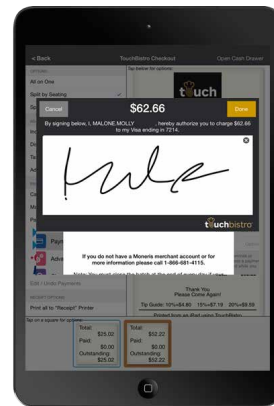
< Back
TouchBistro Checkout
Open Cash Drawer
Tap below for options
OPTIONS
All on One
Split by Seating
Cancel
$62.66
Done
By signing below, I, MALONE MOLLY hereby authorize you to charge $62.66 to my Visa ending in 7214.
touchbistro
If you do not have a Moneris merchant account or for more information please call 1-866-681-4115.
Note: You must close the batch at the end of every day & can
Edit / Undo Payments
Print all to "Receipt" Printer
Thank You
Please Come Again!
Tip Guide: 10%=$4.80 15%=$7.19 20%=$9.59
Printed from an iPad using TouchBistro
Total:
$25.02
Paid:
$0.00
Outstanding:
$25.02
Total:
$52.22
Paid:
$0.00
Outstanding:
$52.22